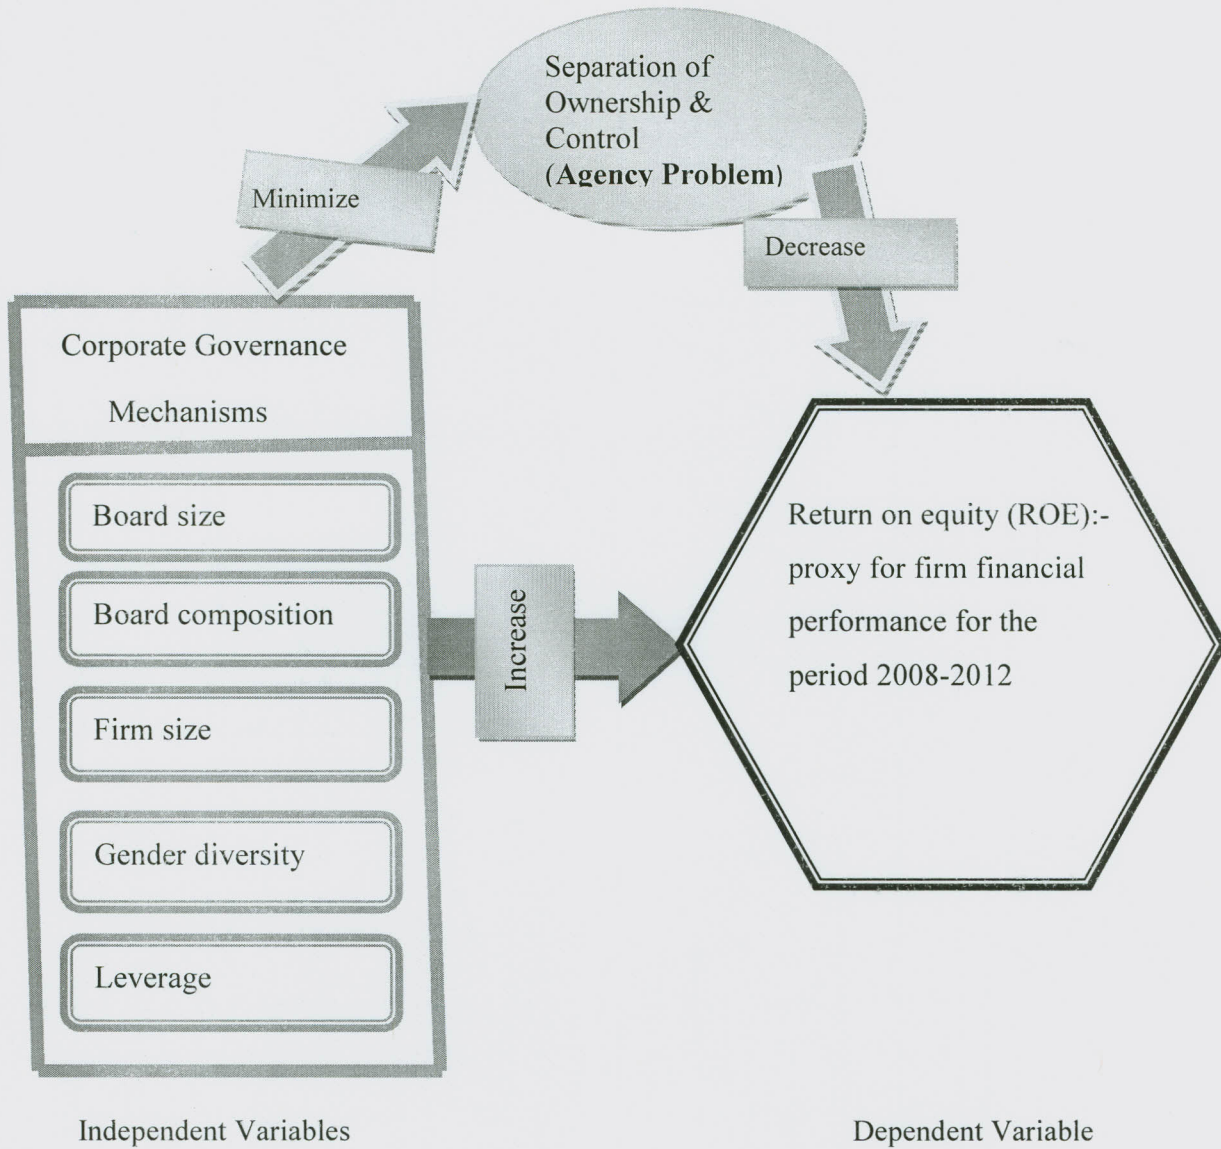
Separation of Ownership & Control (**Agency Problem**)

Minimize

Decrease

Corporate Governance Mechanisms

Board size

Board composition

Firm size

Gender diversity

Leverage

Increase

Return on equity (ROE):- proxy for firm financial performance for the period 2008-2012

Independent Variables

Dependent Variable